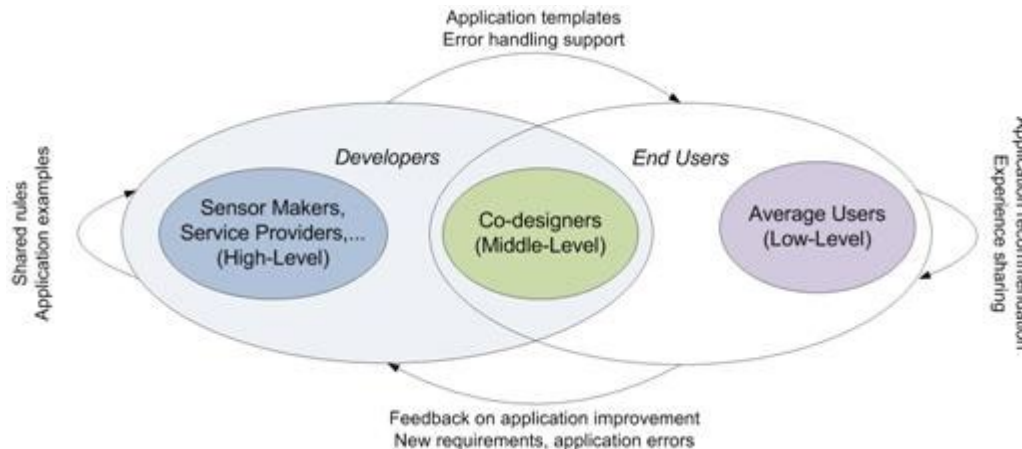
Application templates
Error handling support

Shared rules
Application examples

Developers

End Users

Sensor Makers, Service Providers,... (High-Level)

Co-designers (Middle-Level)

Average Users (Low-Level)

Application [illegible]
Experience sharing

Feedback on application improvement
New requirements, application errors